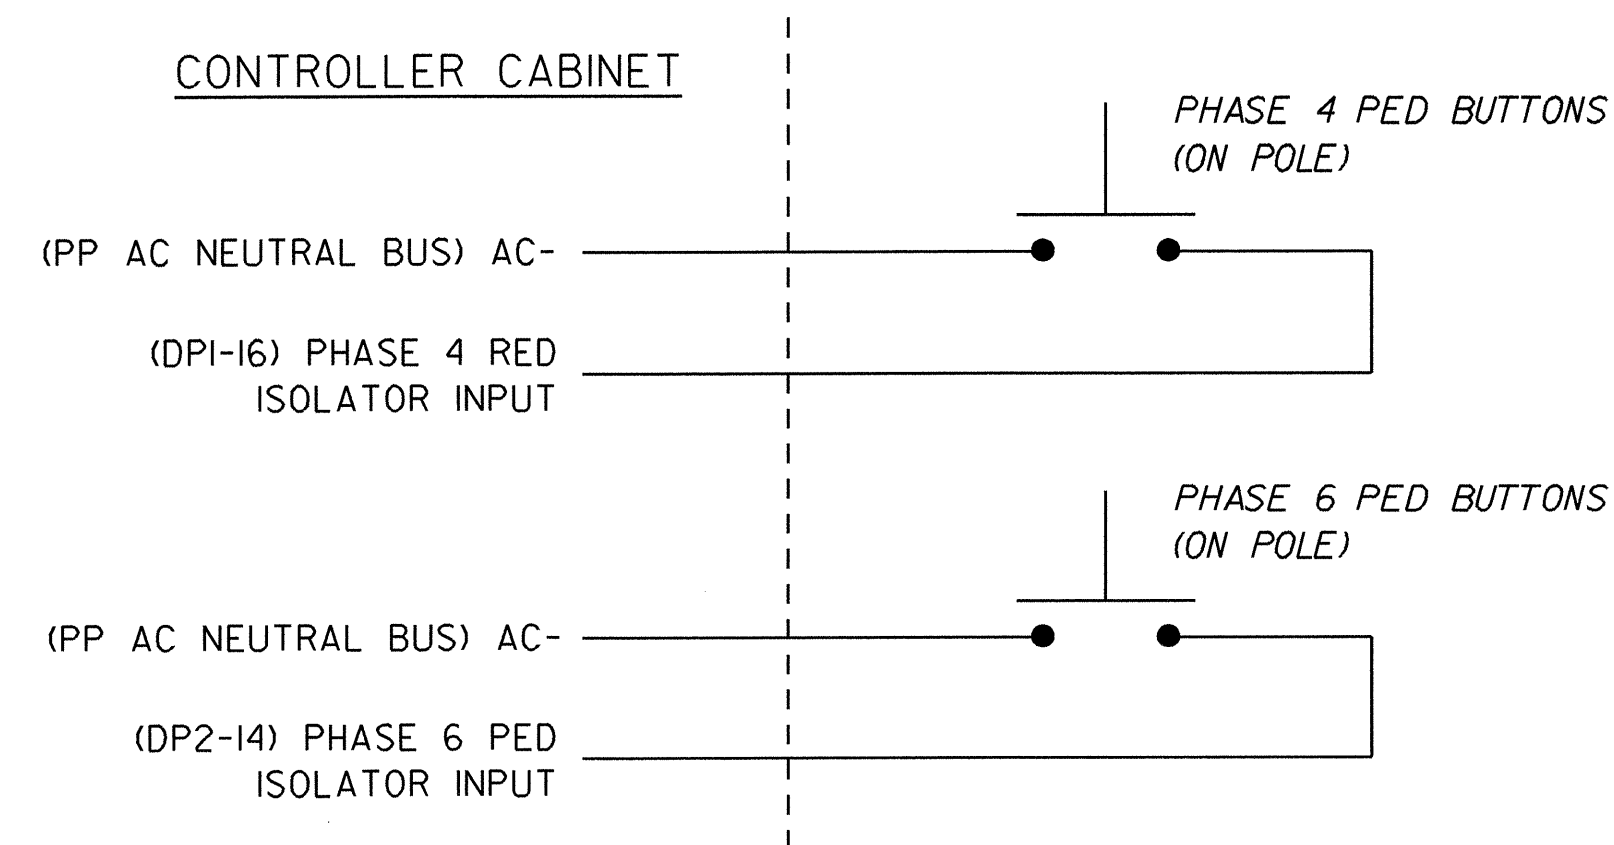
CONTROLLER CABINET

PHASE 4 PED BUTTONS (ON POLE)

(PP AC NEUTRAL BUS) AC-

(DP1-16) PHASE 4 RED ISOLATOR INPUT

PHASE 6 PED BUTTONS (ON POLE)

(PP AC NEUTRAL BUS) AC-

(DP2-14) PHASE 6 PED ISOLATOR INPUT